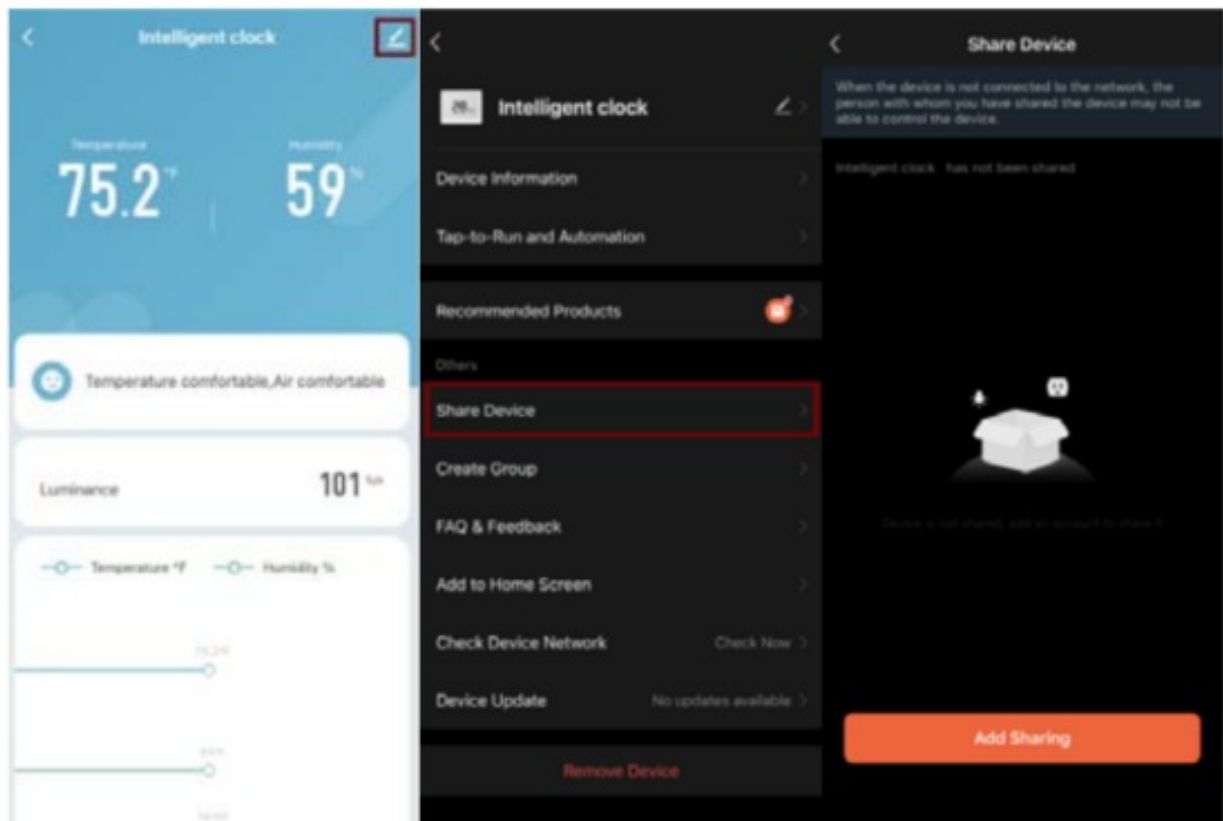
Intelligent clock

Temperature
75.2°F

Humidity
59%

Temperature comfortable,Air comfortable

Luminance
101 lux

Temperature °F
Humidity %

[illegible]

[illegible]

Intelligent clock

Device Information

Tap-to-Run and Automation

Recommended Products

Others

Share Device

Create Group

FAQ & Feedback

Add to Home Screen

Check Device Network
Check Now

Device Update
No updates available

Remove Device

Share Device

When the device is not connected to the network, the person with whom you have shared the device may not be able to control the device.

Intelligent clock has not been shared

Device is not shared, add an account to share it

Add Sharing